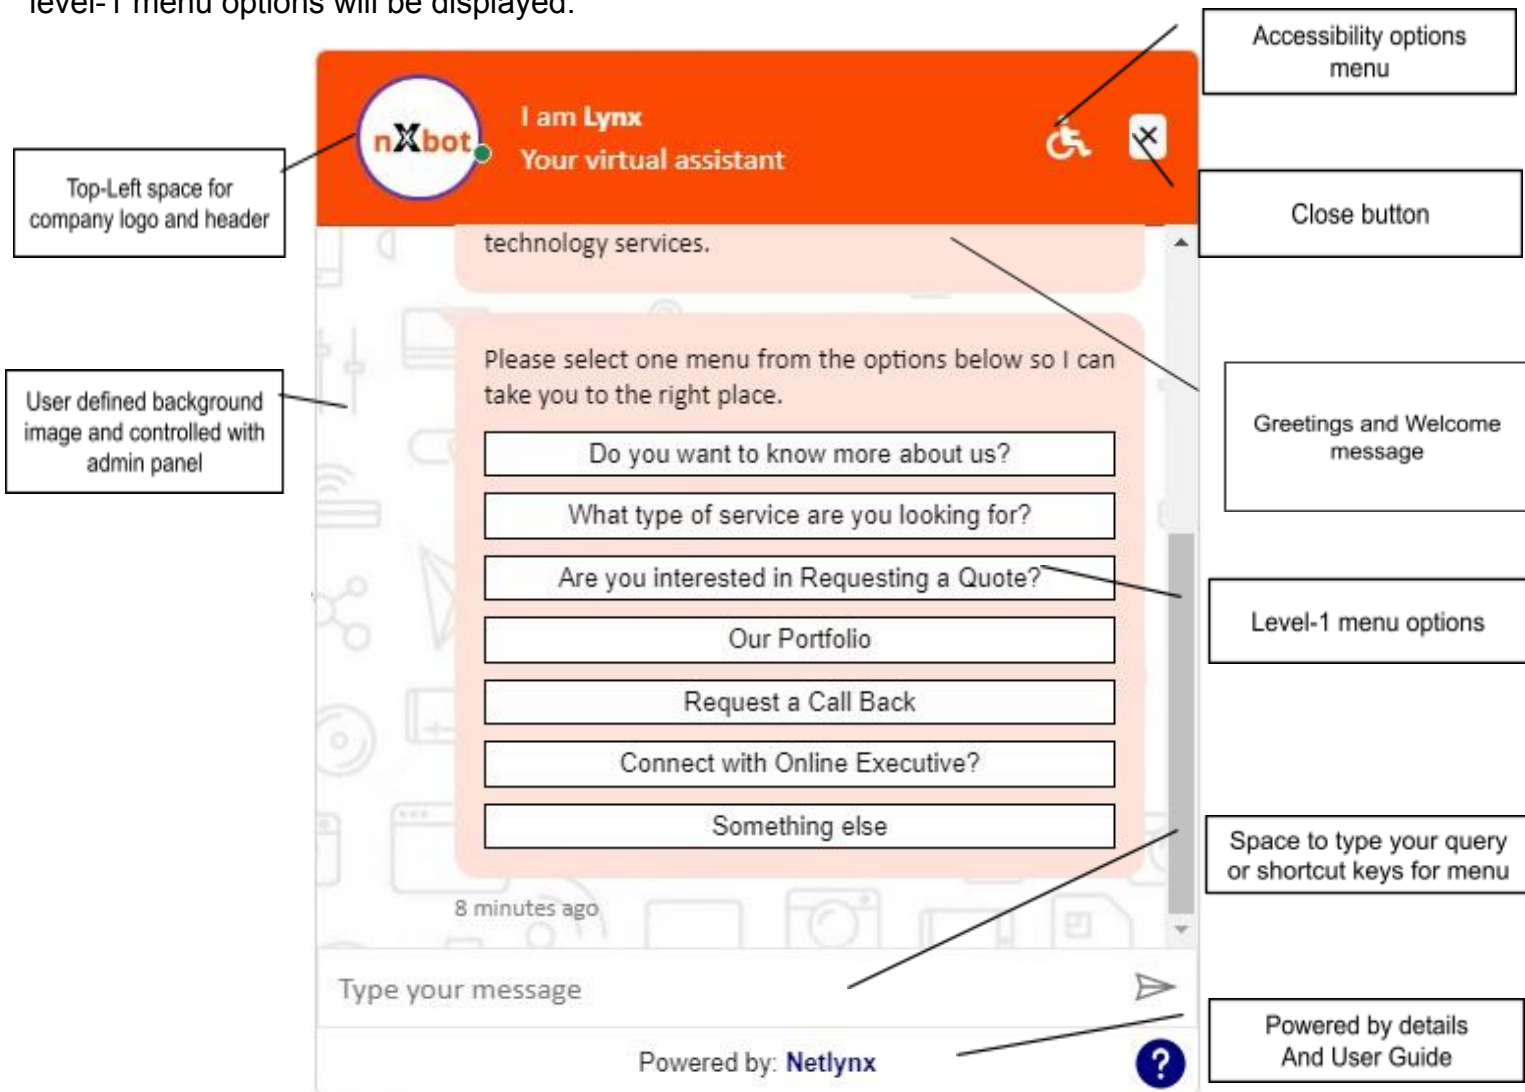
level-1 menu options will be displayed.

Accessibility options menu

nXbot

I am Lynx
Your virtual assistant

Top-Left space for company logo and header

Close button

technology services.

User defined background image and controlled with admin panel

Please select one menu from the options below so I can take you to the right place.

Greetings and Welcome message

Do you want to know more about us?

What type of service are you looking for?

Are you interested in Requesting a Quote?

Level-1 menu options

Our Portfolio

Request a Call Back

Connect with Online Executive?

Something else

Space to type your query or shortcut keys for menu

8 minutes ago

Type your message

Powered by details And User Guide

Powered by: Netlynx

?